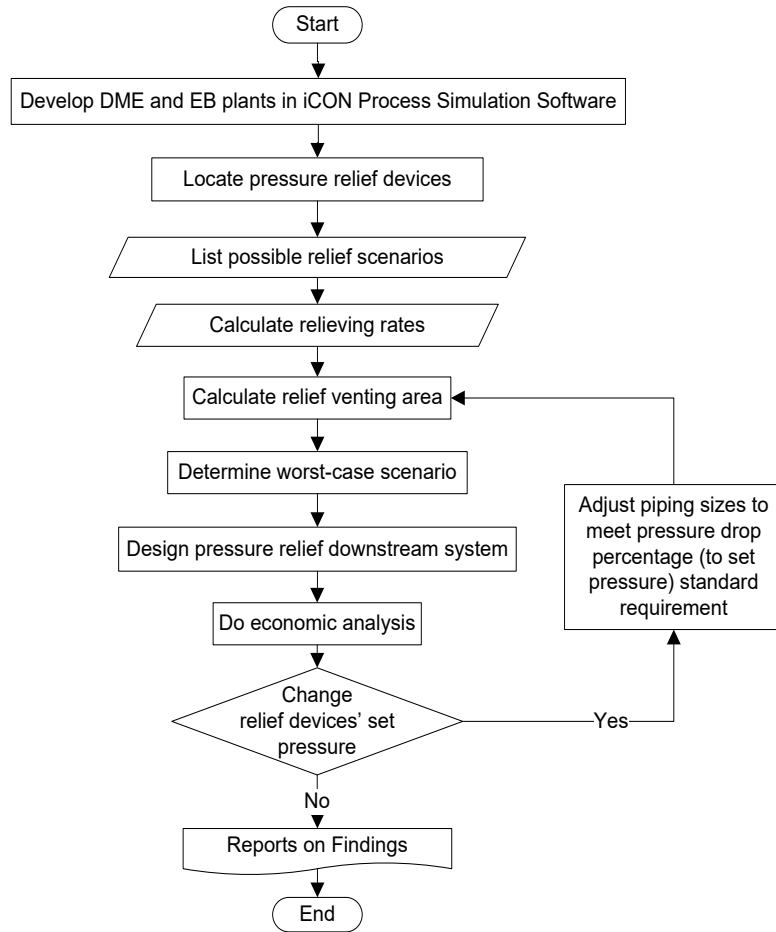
Start

Develop DME and EB plants in iCON Process Simulation Software

Locate pressure relief devices

List possible relief scenarios

Calculate relieving rates

Calculate relief venting area

Determine worst-case scenario

Design pressure relief downstream system

Do economic analysis

Change relief devices' set pressure

Yes

Adjust piping sizes to meet pressure drop percentage (to set pressure) standard requirement

No

Reports on Findings

End